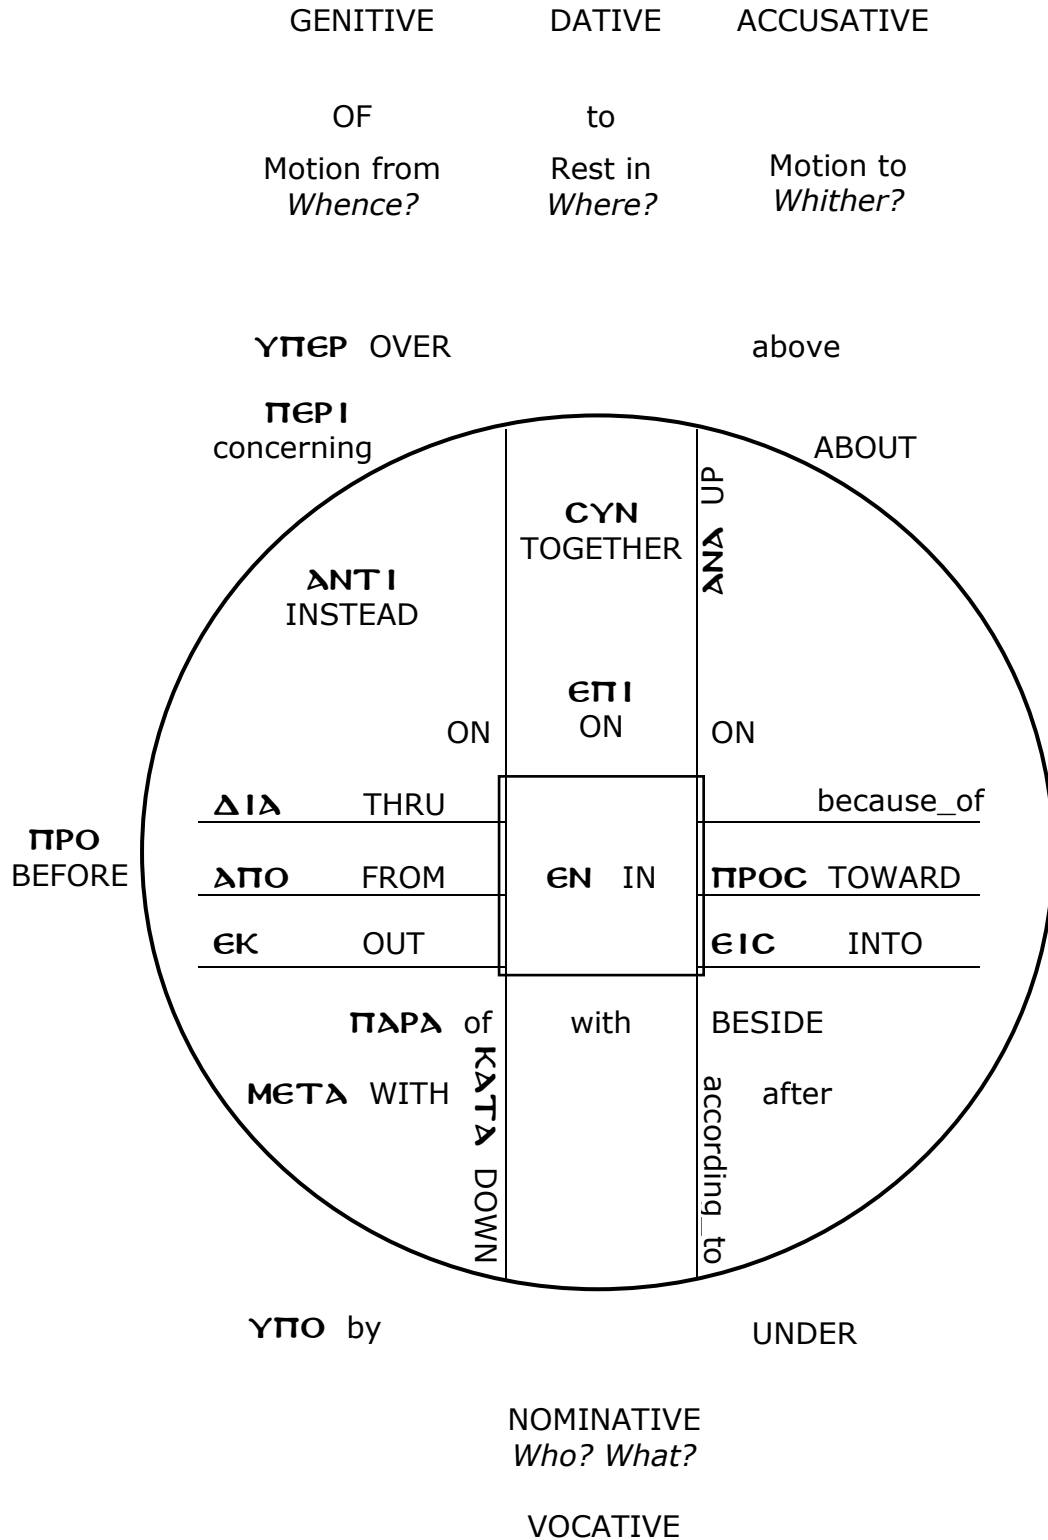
GENITIVE DATIVE ACCUSATIVE

OF to

Motion from *Whence?* Rest in *Where?* Motion to *Whither?*

ΥΠΕΡ OVER above

ΠΕΡΙ concerning ABOUT

CYN TOGETHER

ΑΝΑ UP

ΑΝΤΙ INSTEAD

ΕΠΙ ON

ON ON

ΔΙΑ THRU because_of

ΠΡΟ BEFORE

ΑΠΟ FROM ΕΝ IN ΠΡΟC TOWARD

ΕΚ OUT ΕΙC INTO

ΠΑΡΑ of with BESIDE

ΜΕΤΑ WITH after

ΚΑΤΑ DOWN according_to

ΥΠΟ by UNDER

NOMINATIVE
*Who? What?*

VOCATIVE